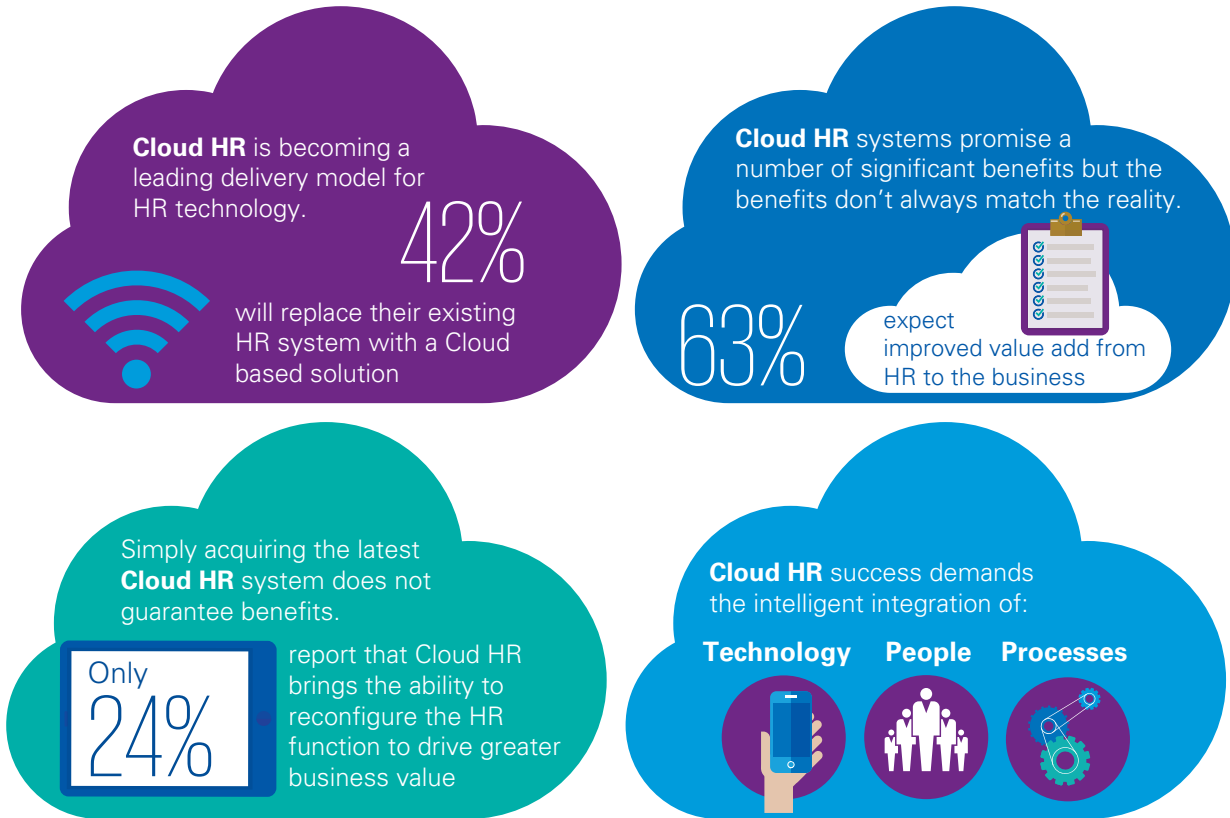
**Cloud HR** is becoming a leading delivery model for HR technology.

42%

will replace their existing HR system with a Cloud based solution

**Cloud HR** systems promise a number of significant benefits but the benefits don't always match the reality.

63%

expect improved value add from HR to the business

Simply acquiring the latest **Cloud HR** system does not guarantee benefits.

Only 24%

report that Cloud HR brings the ability to reconfigure the HR function to drive greater business value

**Cloud HR** success demands the intelligent integration of:

**Technology** **People** **Processes**